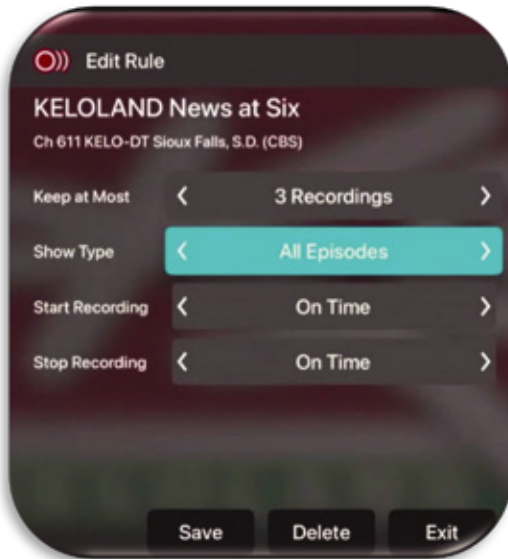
Edit Rule

KELOLAND News at Six

Ch 611 KELO-DT Sioux Falls, S.D. (CBS)

Keep at Most ‹ 3 Recordings ›

Show Type ‹ All Episodes ›

Start Recording ‹ On Time ›

Stop Recording ‹ On Time ›

Save Delete Exit